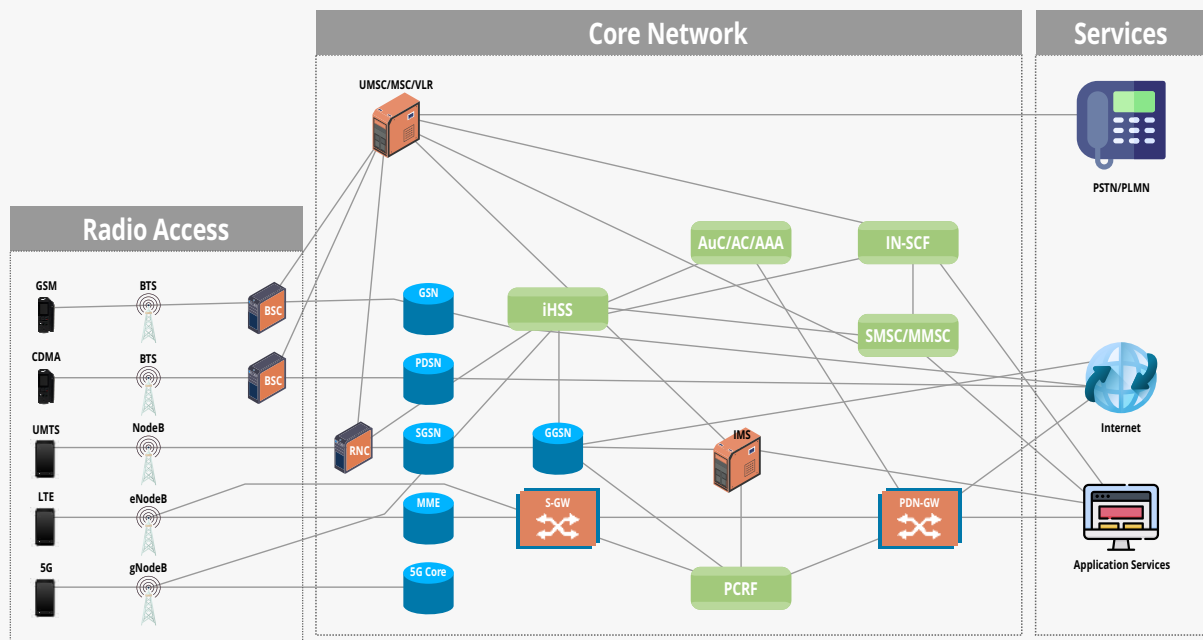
Core Network

Services

Radio Access

UMSC/MSC/VLR

PSTN/PLMN

AuC/AC/AAA

IN-SCF

GSM

BTS

BSC

GSN

iHSS

SMSC/MMSC

CDMA

BTS

BSC

PDSN

Internet

UMTS

NodeB

RNC

SGSN

GGSN

IMS

LTE

eNodeB

MME

S-GW

PDN-GW

Application Services

5G

gNodeB

5G Core

PCRF